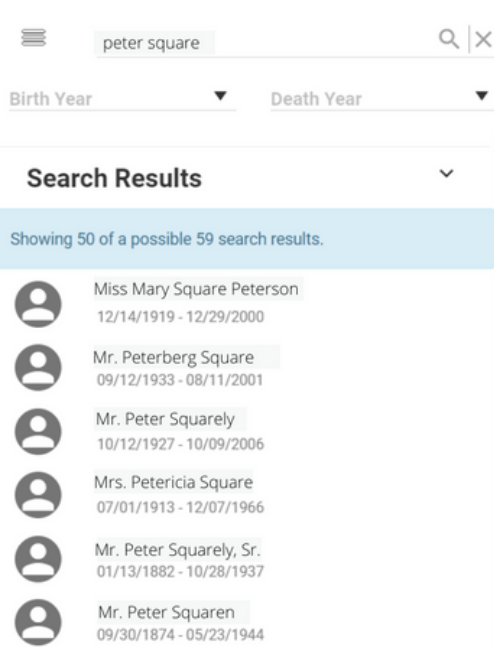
peter square

Birth Year

Death Year

Search Results

Showing 50 of a possible 59 search results.

Miss Mary Square Peterson
12/14/1919 - 12/29/2000

Mr. Peterberg Square
09/12/1933 - 08/11/2001

Mr. Peter Squarely
10/12/1927 - 10/09/2006

Mrs. Petericia Square
07/01/1913 - 12/07/1966

Mr. Peter Squarely, Sr.
01/13/1882 - 10/28/1937

Mr. Peter Squaren
09/30/1874 - 05/23/1944